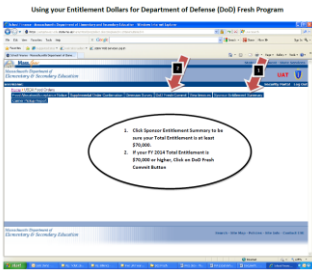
Using your Entitlement Dollars for Department of Defense (DoD) Fresh Program

Massachusetts Department of Elementary & Secondary Education

1

1

1. Click Sponsor Entitlement Summary to be sure your Total Entitlement is at least $70,000.

2. If your FY 2014 Total Entitlement is $70,000 or higher, Click on DoD Fresh Commit Button

Massachusetts Department of Elementary & Secondary Education